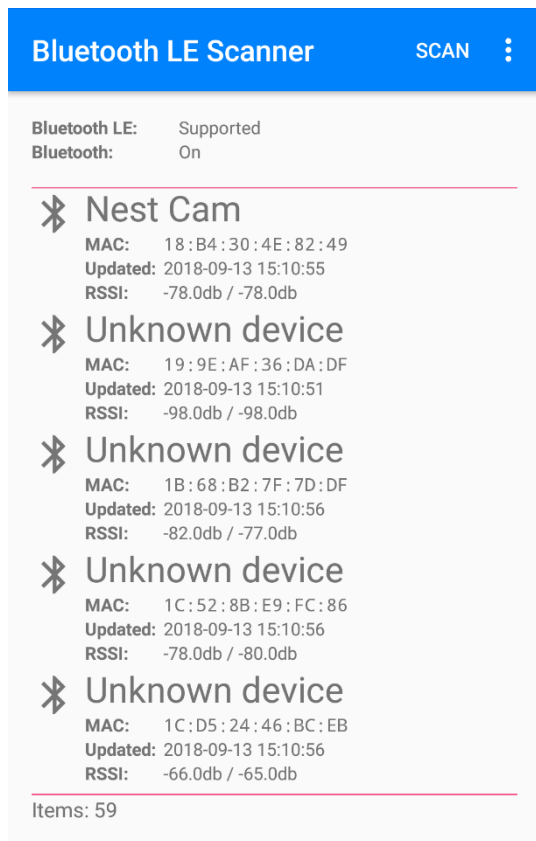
Bluetooth LE Scanner SCAN

Bluetooth LE: Supported
Bluetooth: On

Nest Cam
MAC: 18:B4:30:4E:82:49
Updated: 2018-09-13 15:10:55
RSSI: -78.0db / -78.0db

Unknown device
MAC: 19:9E:AF:36:DA:DF
Updated: 2018-09-13 15:10:51
RSSI: -98.0db / -98.0db

Unknown device
MAC: 1B:68:B2:7F:7D:DF
Updated: 2018-09-13 15:10:56
RSSI: -82.0db / -77.0db

Unknown device
MAC: 1C:52:8B:E9:FC:86
Updated: 2018-09-13 15:10:56
RSSI: -78.0db / -80.0db

Unknown device
MAC: 1C:D5:24:46:BC:EB
Updated: 2018-09-13 15:10:56
RSSI: -66.0db / -65.0db

Items: 59